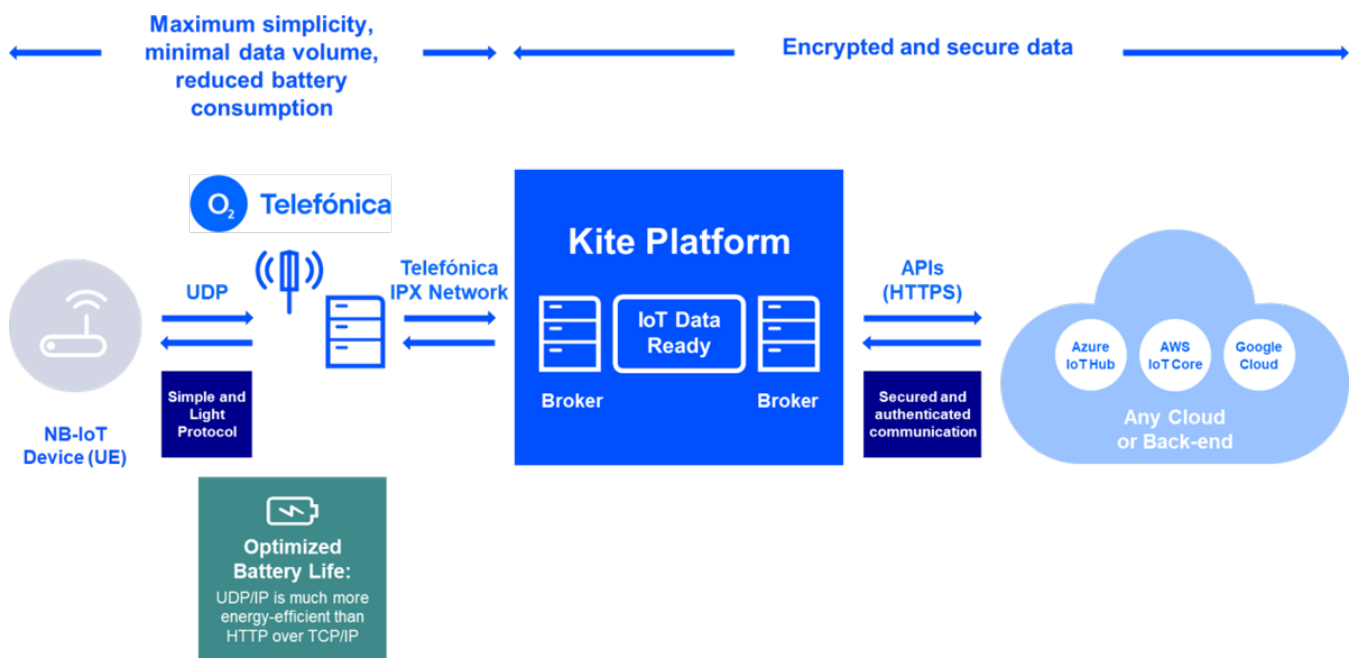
Maximum simplicity, minimal data volume, reduced battery consumption

Encrypted and secure data

$O_2$ Telefónica

NB-IoT Device (UE)

UDP

Simple and Light Protocol

Telefónica IPX Network

Kite Platform

IoT Data Ready

Broker

Broker

APIs (HTTPS)

Secured and authenticated communication

Azure IoT Hub

AWS IoT Core

Google Cloud

Any Cloud or Back-end

Optimized Battery Life:

UDP/IP is much more energy-efficient than HTTP over TCP/IP